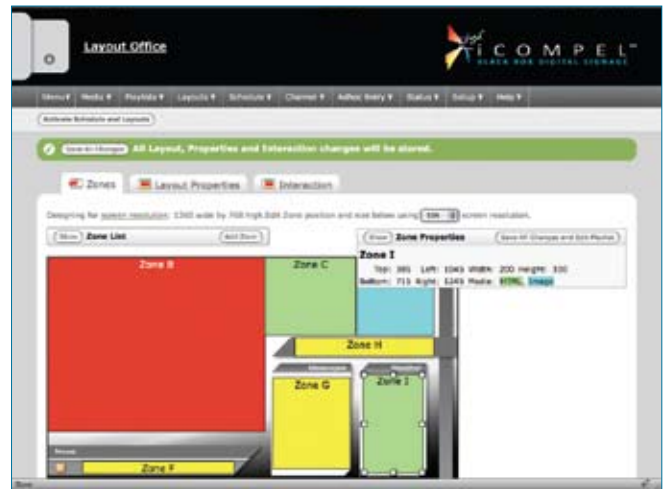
Layout Office

iCOMPEL™
BLACK BOX DIGITAL SIGNAGE

Menu ▾ Media ▾ Playlists ▾ Layouts ▾ Schedule ▾ Channel ▾ AdHoc Entry ▾ Status ▾ Setup ▾ Help ▾

Activate Schedule and Layouts

Save All Changes All Layout, Properties and Interaction changes will be stored.

Zones Layout Properties Interaction

Designing for screen resolution: 1360 wide by 768 high Edit Zone position and size below using 50% screen resolution.

Show Zone List Add Zone

Show Zone Properties Save All Changes and Exit Master

Zone I
Top: 381 Left: 1043 Width: 200 Height: 330
Bottom: 711 Right: 1243 Media: HTML Image

Zone B

Zone C

Zone H

Zone G

Zone I

Zone F

Done